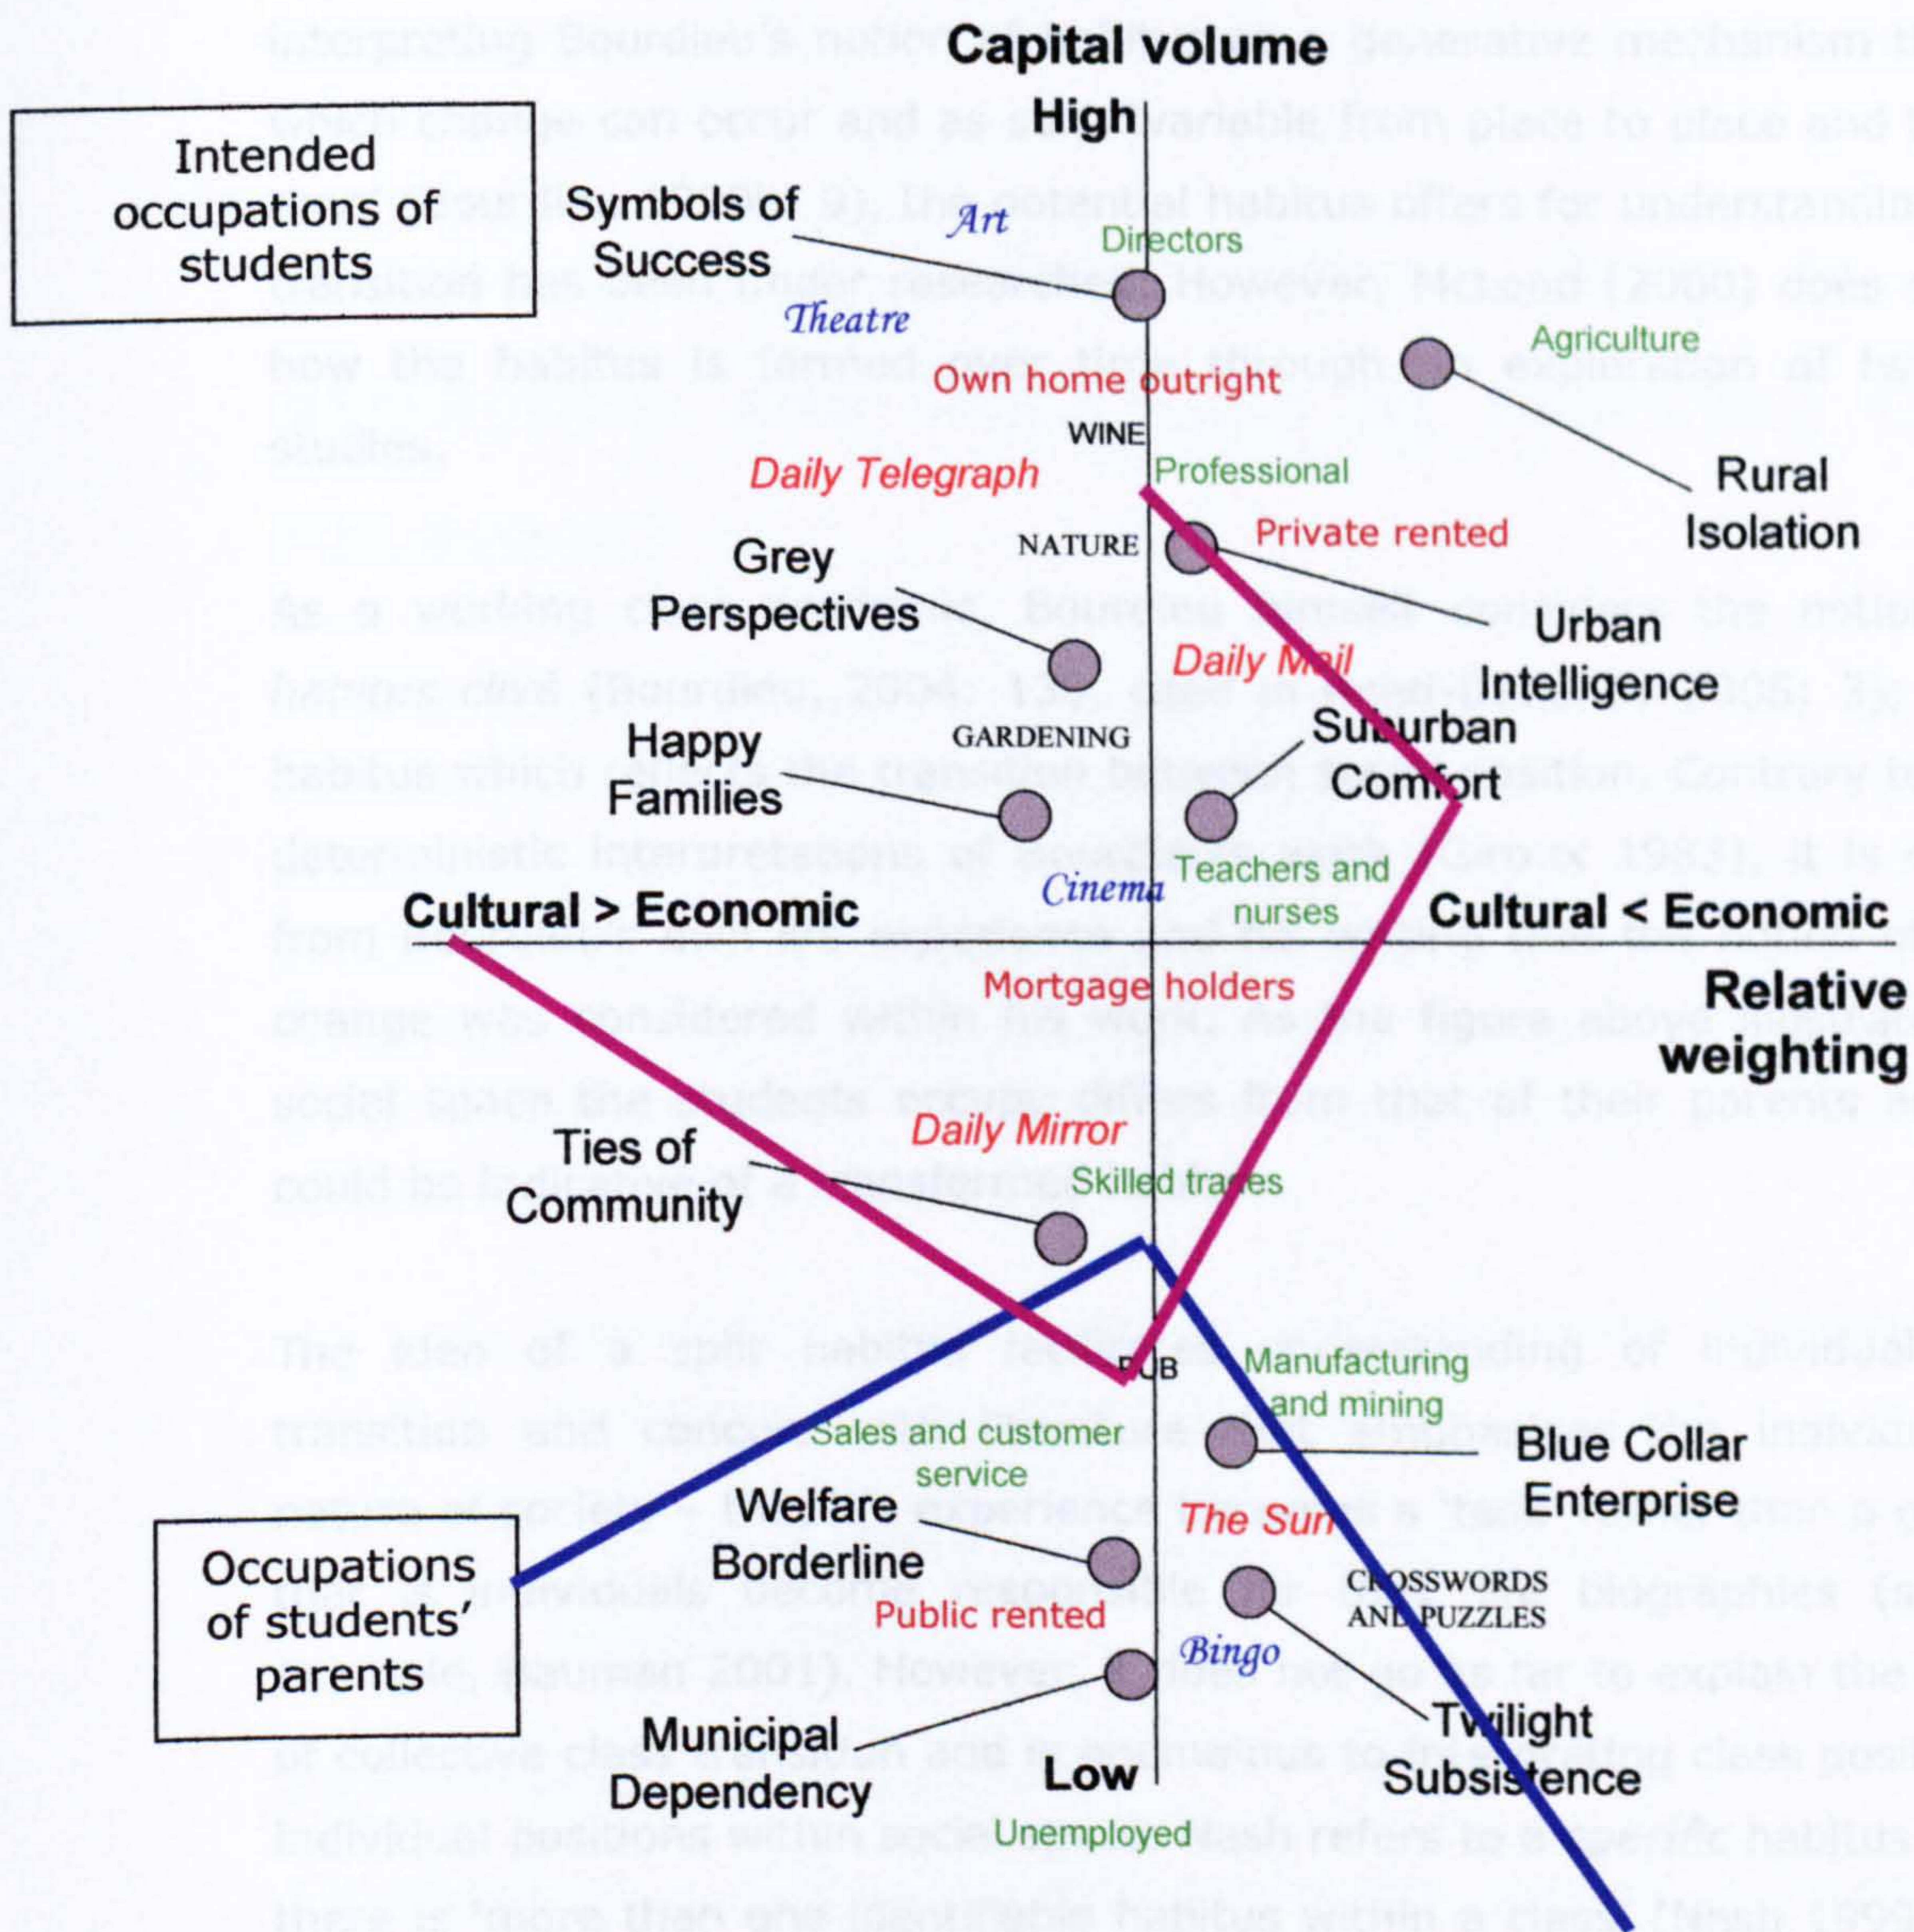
Capital volume

High

Intended occupations of students

Symbols of Success

Art

Directors

Theatre

Agriculture

Own home outright

WINE

Daily Telegraph

Professional

Rural Isolation

NATURE

Private rented

Grey Perspectives

Urban Intelligence

Daily Mail

Happy Families

GARDENING

Suburban Comfort

Teachers and nurses

Cinema

Cultural > Economic

Cultural < Economic

Mortgage holders

Relative weighting

Daily Mirror

Ties of Community

Skilled trades

PUB

Manufacturing and mining

Sales and customer service

Blue Collar Enterprise

Welfare Borderline

The Sun

Occupations of students' parents

CROSSWORDS AND PUZZLES

Public rented

Bingo

Twilight Subsistence

Municipal Dependency

Low

Unemployed